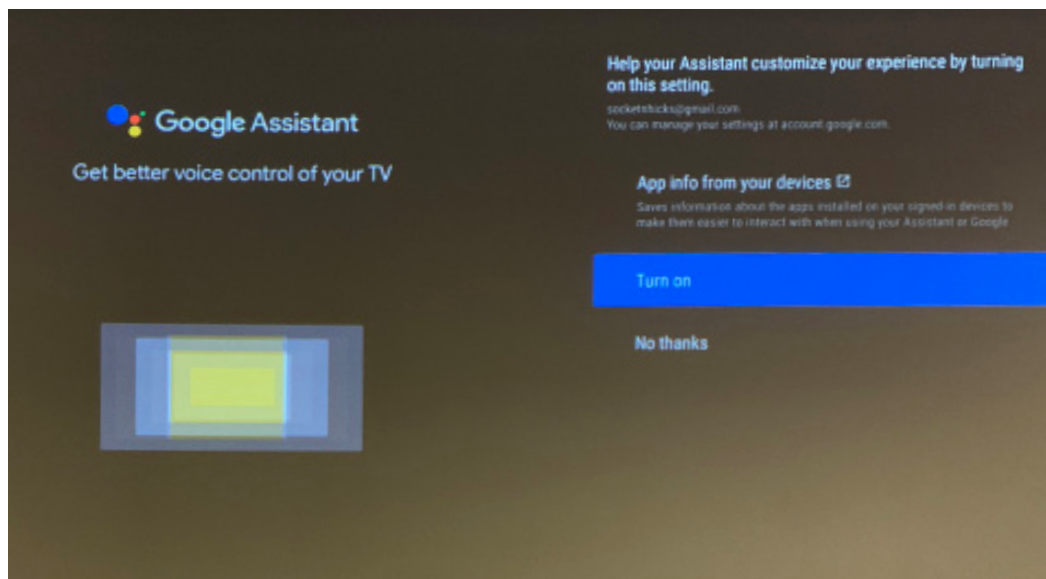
Google Assistant

Get better voice control of your TV

Help your Assistant customize your experience by turning on this setting.

socketnticks@gmail.com
You can manage your settings at account.google.com.

App info from your devices

Saves information about the apps installed on your signed-in devices to make them easier to interact with when using your Assistant or Google

Turn on

No thanks